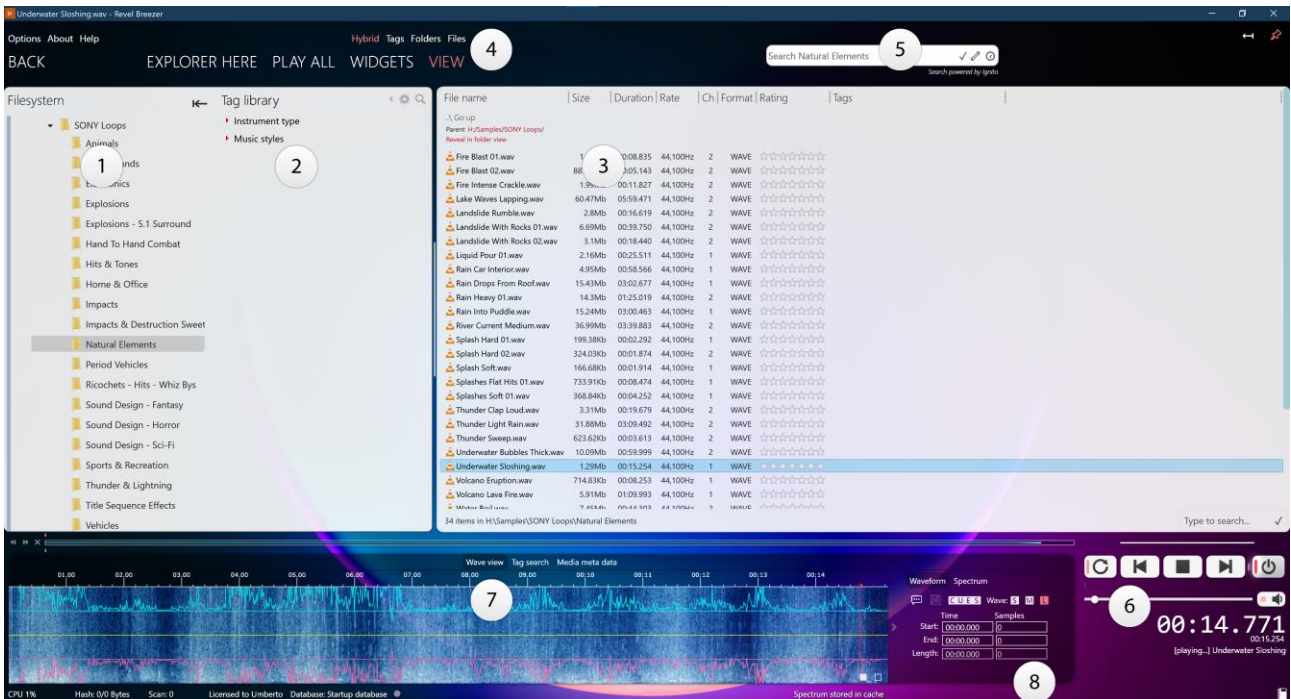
Underwater Sloshing.wav - Revel Breezer

Options About Help

BACK EXPLORER HERE PLAY ALL WIDGETS VIEW

Hybrid Tags Folders Files 4

Search Natural Elements 5
Search powered by lignito

Filesystem
SONY Loops
Animals 1
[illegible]nds
E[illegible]nics
Explosions
Explosions - 5.1 Surround
Hand To Hand Combat
Hits & Tones
Home & Office
Impacts
Impacts & Destruction Sweet
Natural Elements
Period Vehicles
Ricochets - Hits - Whiz Bys
Sound Design - Fantasy
Sound Design - Horror
Sound Design - Sci-Fi
Sports & Recreation
Thunder & Lightning
Title Sequence Effects
Vehicles

Tag library
Instrument type
Music styles
2

.\ Go up
Parent: H:/Samples/SONY Loops/
Reveal in folder view

| File name | Size | Duration | Rate | Ch | Format | Rating | Tags |
|---|---|---|---|---|---|---|---|
| Fire Blast 01.wav | 1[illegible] | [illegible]0:08.835 | 44,100Hz | 2 | WAVE | | |
| Fire Blast 02.wav | 88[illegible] | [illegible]0:05.143 | 44,100Hz | 2 | WAVE | | |
| Fire Intense Crackle.wav | 1.9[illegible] | 00:11.827 | 44,100Hz | 2 | WAVE | | |
| Lake Waves Lapping.wav | 60.47Mb | 05:59.471 | 44,100Hz | 2 | WAVE | | |
| Landslide Rumble.wav | 2.8Mb | 00:16.619 | 44,100Hz | 2 | WAVE | | |
| Landslide With Rocks 01.wav | 6.69Mb | 00:39.750 | 44,100Hz | 2 | WAVE | | |
| Landslide With Rocks 02.wav | 3.1Mb | 00:18.440 | 44,100Hz | 2 | WAVE | | |
| Liquid Pour 01.wav | 2.16Mb | 00:25.511 | 44,100Hz | 1 | WAVE | | |
| Rain Car Interior.wav | 4.95Mb | 00:58.566 | 44,100Hz | 1 | WAVE | | |
| Rain Drops From Roof.wav | 15.43Mb | 03:02.677 | 44,100Hz | 1 | WAVE | | |
| Rain Heavy 01.wav | 14.3Mb | 01:25.019 | 44,100Hz | 2 | WAVE | | |
| Rain Into Puddle.wav | 15.24Mb | 03:00.463 | 44,100Hz | 1 | WAVE | | |
| River Current Medium.wav | 36.99Mb | 03:39.883 | 44,100Hz | 2 | WAVE | | |
| Splash Hard 01.wav | 199.38Kb | 00:02.292 | 44,100Hz | 1 | WAVE | | |
| Splash Hard 02.wav | 324.03Kb | 00:01.874 | 44,100Hz | 2 | WAVE | | |
| Splash Soft.wav | 166.68Kb | 00:01.914 | 44,100Hz | 1 | WAVE | | |
| Splashes Flat Hits 01.wav | 733.91Kb | 00:08.474 | 44,100Hz | 1 | WAVE | | |
| Splashes Soft 01.wav | 368.84Kb | 00:04.252 | 44,100Hz | 1 | WAVE | | |
| Thunder Clap Loud.wav | 3.31Mb | 00:19.679 | 44,100Hz | 2 | WAVE | | |
| Thunder Light Rain.wav | 31.88Mb | 03:09.492 | 44,100Hz | 2 | WAVE | | |
| Thunder Sweep.wav | 623.62Kb | 00:03.613 | 44,100Hz | 2 | WAVE | | |
| Underwater Bubbles Thick.wav | 10.09Mb | 00:59.999 | 44,100Hz | 2 | WAVE | | |
| Underwater Sloshing.wav | 1.29Mb | 00:15.254 | 44,100Hz | 1 | WAVE | | |
| Volcano Eruption.wav | 714.83Kb | 00:08.253 | 44,100Hz | 1 | WAVE | | |
| Volcano Lava Fire.wav | 5.91Mb | 01:09.993 | 44,100Hz | 1 | WAVE | | |
| Water Boil.wav | 7.45Mb | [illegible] | 44,100Hz | 2 | WAVE | | |

3

34 items in H:\Samples\SONY Loops\Natural Elements
Type to search...

Wave view Tag search Media meta data
01,00 02,00 03,00 04,00 05,00 06,00 07,00 08,00 09,00 00,10 00,11 00,12 00,13 00,14
7

Waveform Spectrum
C U E S Wave: S M L
Time Samples
Start: 00:00.000 0
End: 00:00.000 0
Length: 00:00.000 0
8

6
00:14.771
00:15.254
[playing...] Underwater Sloshing

CPU 1% Hash: 0/0 Bytes Scan: 0 Licensed to Umberto Database: Startup database Spectrum stored in cache